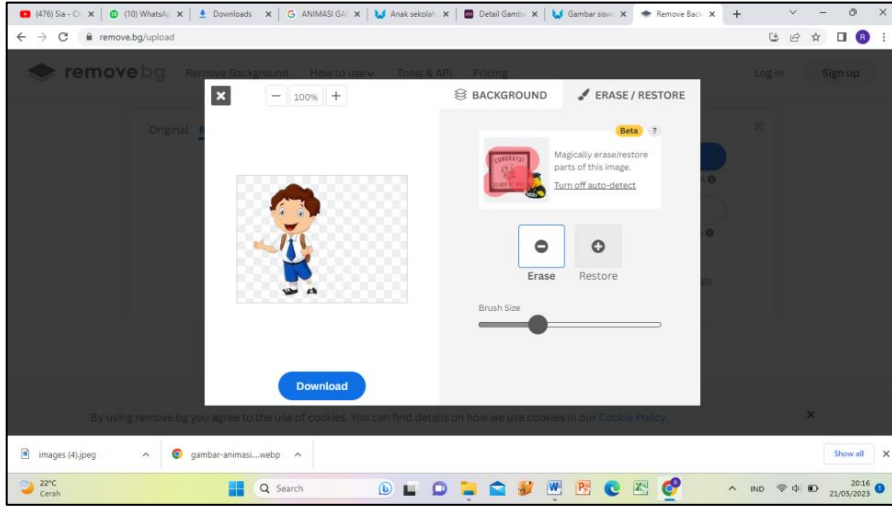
(476) Sia - Ch × | (10) WhatsAp × | Downloads × | G ANIMASI GA × | Anak sekolah × | Detail Gamba × | Gambar siswa × | Remove Back × | +

remove.bg/upload

remove bg Remove Background How to use Tools & API Pricing Log in Sign up

Original

× − 100% +

BACKGROUND ERASE / RESTORE

Beta ?

Magically erase/restore parts of this image.

Turn off auto-detect

Erase Restore

Brush Size

Download

By using remove.bg you agree to the use of cookies. You can find details on how we use cookies in our Cookie Policy.

images (4).jpeg ^ gambar-animasi....webp ^ Show all ×

22°C Cerah Search IND 20:16 21/05/2023